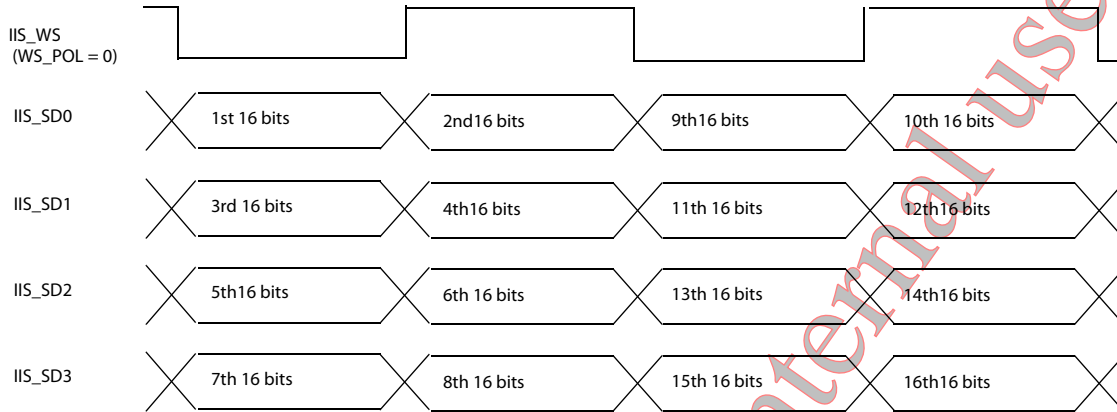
IIS_WS
(WS_POL = 0)

IIS_SD0
1st 16 bits
2nd16 bits
9th16 bits
10th 16 bits

IIS_SD1
3rd 16 bits
4th16 bits
11th 16 bits
12th16 bits

IIS_SD2
5th16 bits
6th 16 bits
13th 16 bits
14th16 bits

IIS_SD3
7th 16 bits
8th 16 bits
15th 16 bits
16th16 bits

internal use